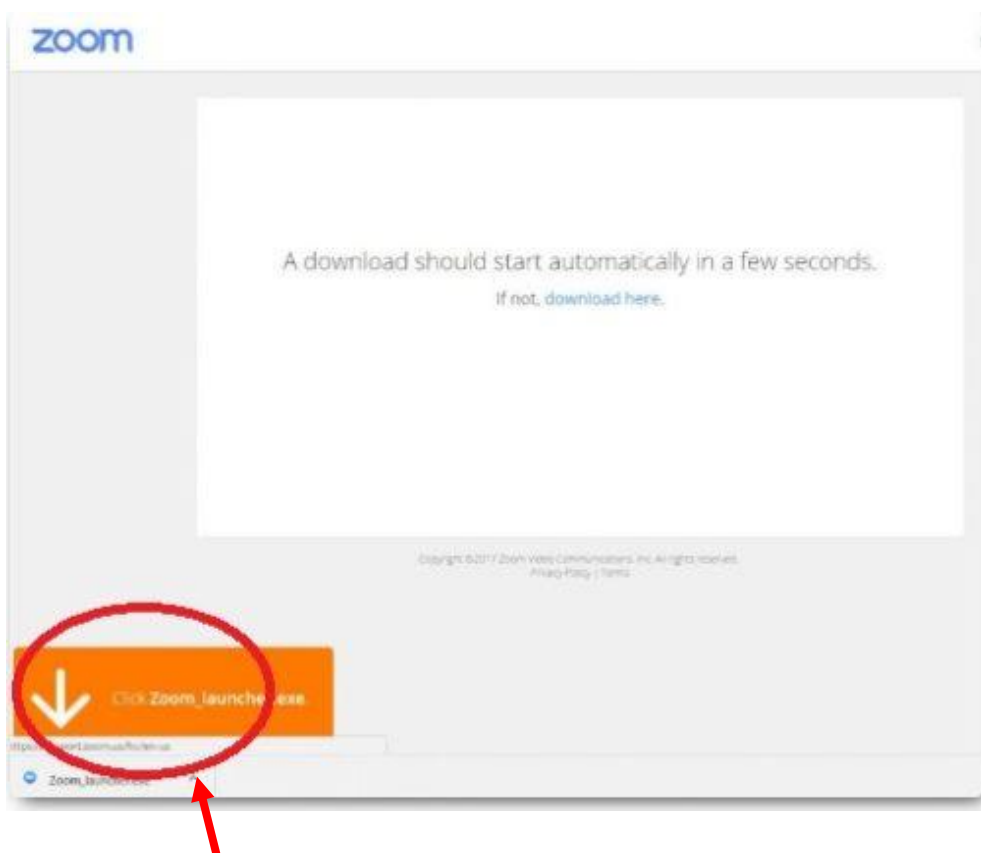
zoom

A download should start automatically in a few seconds.

If not, download here.

Copyright ©2017 Zoom Video Communications, Inc. All rights reserved.
Privacy Policy | Terms

Click Zoom_launche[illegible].exe

https://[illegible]pport.zoom.us/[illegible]

Zoom_launcher.exe